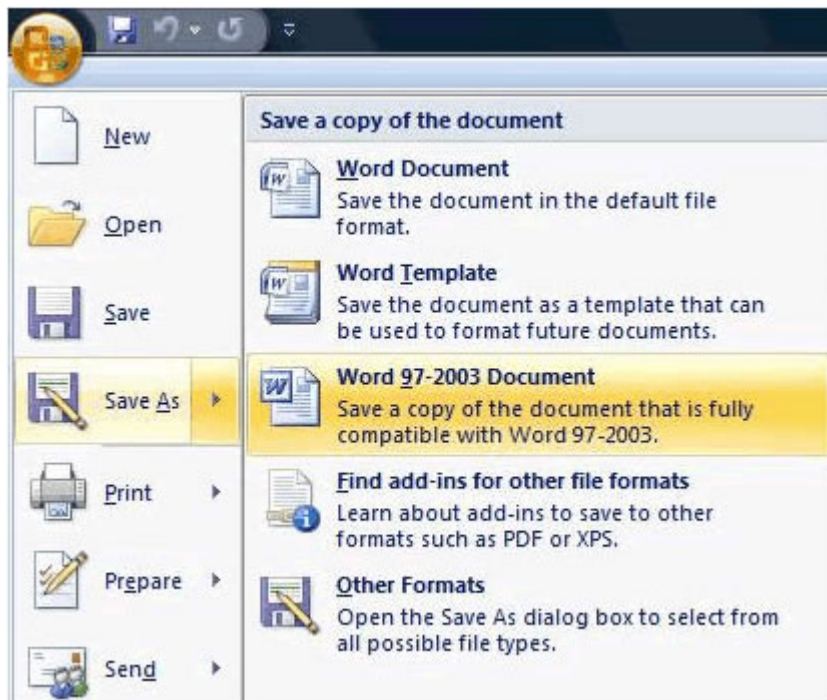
New

Open

Save

Save As

Print

Prepare

Send

Save a copy of the document

Word Document
Save the document in the default file format.

Word Template
Save the document as a template that can be used to format future documents.

Word 97-2003 Document
Save a copy of the document that is fully compatible with Word 97-2003.

Find add-ins for other file formats
Learn about add-ins to save to other formats such as PDF or XPS.

Other Formats
Open the Save As dialog box to select from all possible file types.